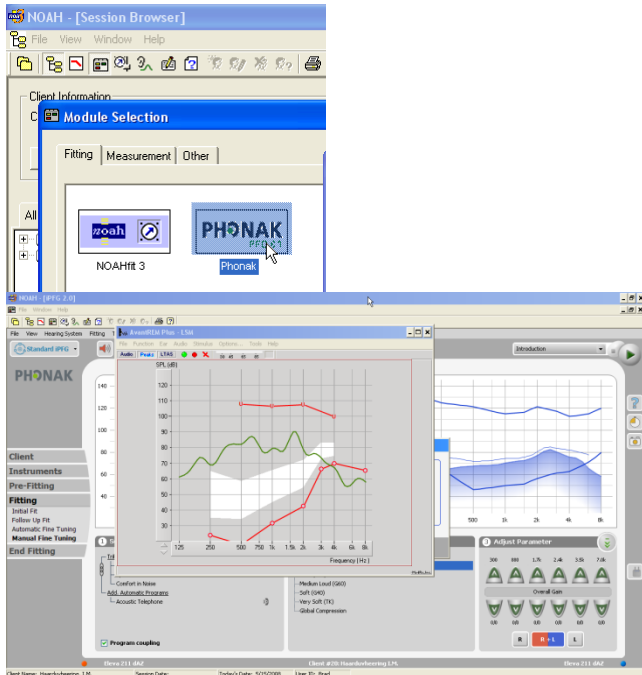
NOAH - [Session Browser]

File View Window Help

Client Information

Module Selection

Fitting | Measurement | Other

noah

NOAHfit 3

PHONAK

Phonak

NOAH - [iPFG 2.0]

File View Hearing System Fitting

Standard iPFG

PHONAK

AvantREM Plus - LSM

File Function Ear Audio Simulator Options Tools Help

Audio Peaks LTAS

SPL (dB)

120
110
100
90
80
70
60
50
40
30

125 250 500 750 1k 1.5k 2k 3k 4k 6k 8k

Frequency (Hz)

140
120
100
80
60
40
20

Introduction

500 1k 2k 4k 8k

Client

Instruments

Pre-Fitting

Fitting

Initial Fit

Follow Up Fit

Automatic Fine Tuning

Manual Fine Tuning

End Fitting

Comfort in Noise

Add. Automatic Programs

Acoustic Telephone

Program coupling

Medium Loud (G60)

Soft (G40)

Very Soft (TK)

Global Compression

3 Adjust Parameter

300 800 1.7k 2.4k 3.5k 7.0k

Overall Gain

R R+L L

Eleva 211 dAZ

Client #20: Haardvsbeering I.M.

Eleva 211 dAZ